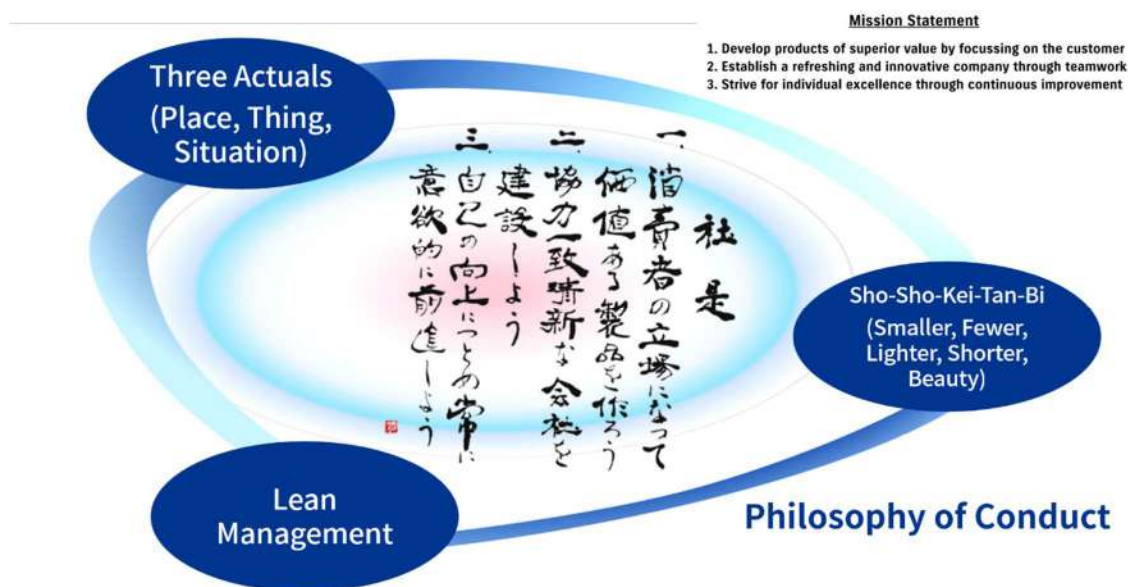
Mission Statement

1. Develop products of superior value by focussing on the customer
2. Establish a refreshing and innovative company through teamwork
3. Strive for individual excellence through continuous improvement

Three Actuals (Place, Thing, Situation)

社是

一、消費者の立場になって価値ある製品を作ろう

二、協力一致清新な会社を建設しよう

三、自己の向上につとめ常に意欲的に前進しよう

Sho-Sho-Kei-Tan-Bi (Smaller, Fewer, Lighter, Shorter, Beauty)

Lean Management

Philosophy of Conduct